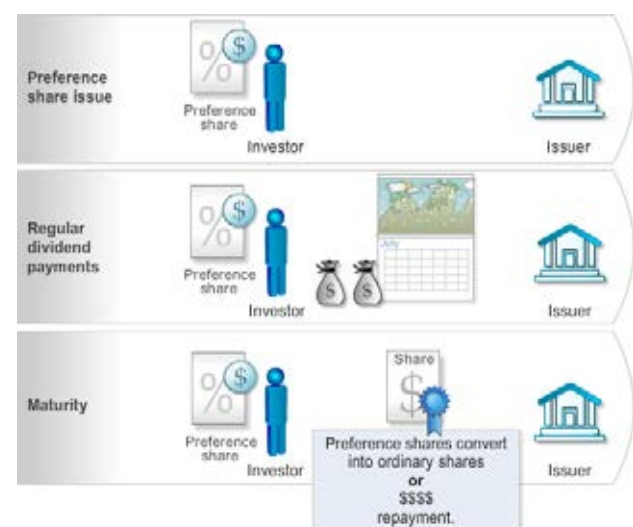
Preference share issue

%

$

Preference share

Investor

Issuer

Regular dividend payments

%

$

Preference share

Investor

$

$

July

Issuer

Maturity

%

$

Preference share

Investor

Share

$

Preference shares convert into ordinary shares
or
$$$$ repayment.

Issuer